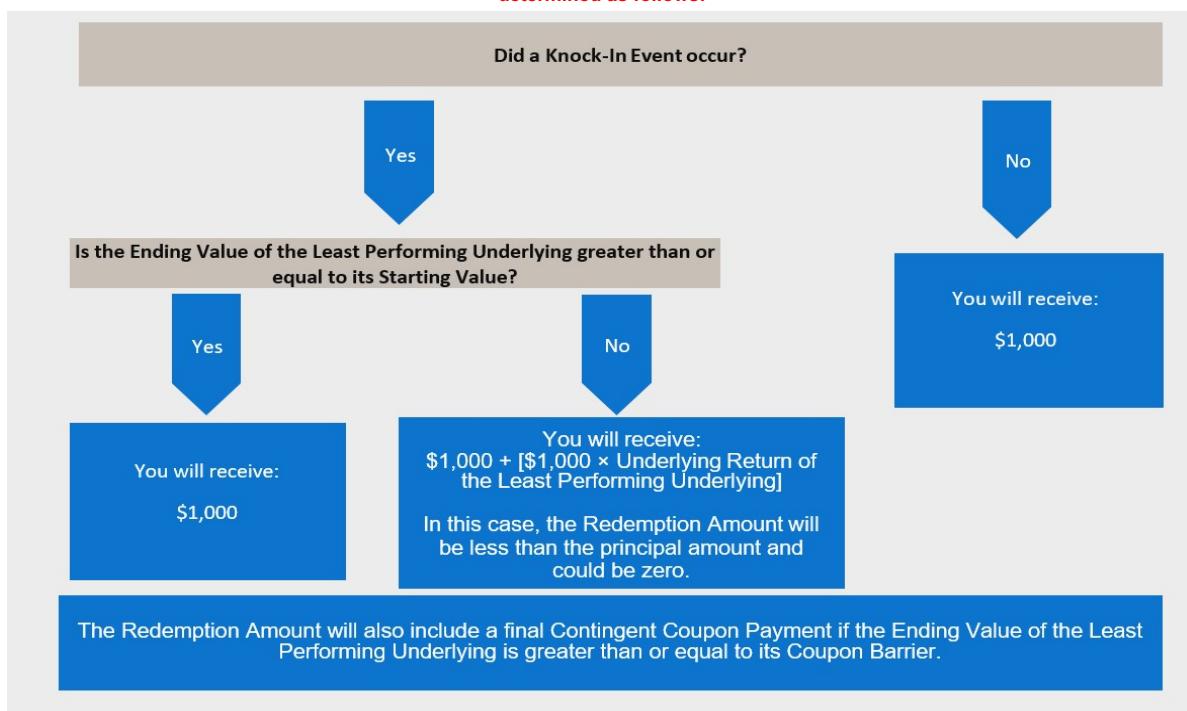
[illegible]

Did a Knock-In Event occur?

Yes

No

Is the Ending Value of the Least Performing Underlying greater than or equal to its Starting Value?

You will receive:

$1,000

Yes

No

You will receive:

$1,000

You will receive:
$1,000 + [$1,000 × Underlying Return of the Least Performing Underlying]

In this case, the Redemption Amount will be less than the principal amount and could be zero.

The Redemption Amount will also include a final Contingent Coupon Payment if the Ending Value of the Least Performing Underlying is greater than or equal to its Coupon Barrier.